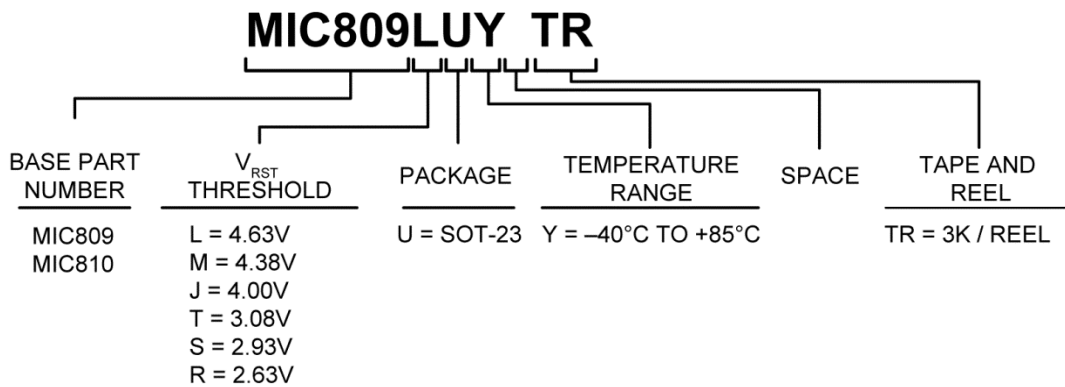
MIC809LUY TR

BASE PART NUMBER
MIC809
MIC810

$V_{RST}$ THRESHOLD
L = 4.63V
M = 4.38V
J = 4.00V
T = 3.08V
S = 2.93V
R = 2.63V

PACKAGE
U = SOT-23

TEMPERATURE RANGE
Y = –40°C TO +85°C

SPACE

TAPE AND REEL
TR = 3K / REEL